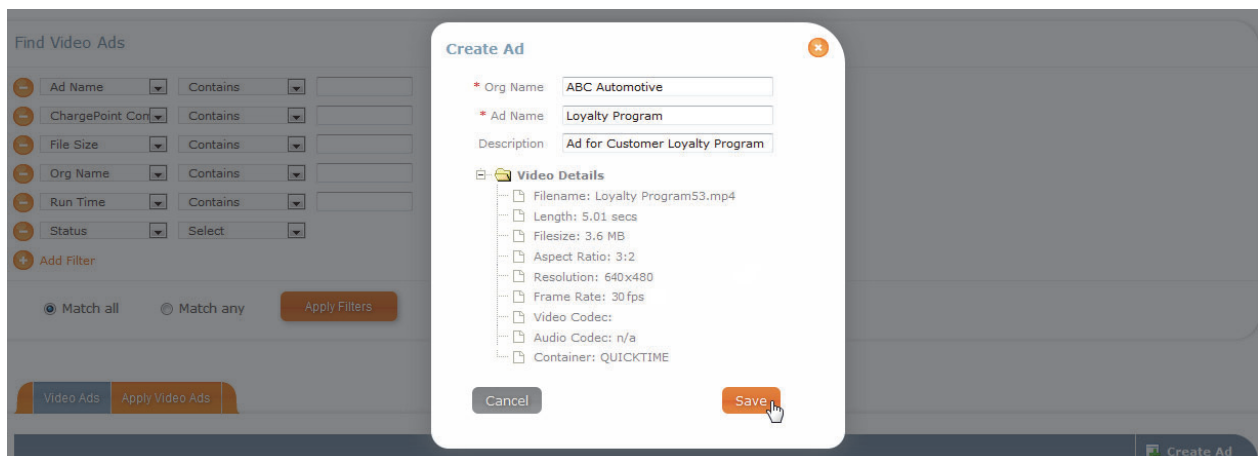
Find Video Ads

Ad Name | Contains
ChargePoint Con | Contains
File Size | Contains
Org Name | Contains
Run Time | Contains
Status | Select

Add Filter

Match all
Match any
Apply Filters

Video Ads
Apply Video Ads

Create Ad

Create Ad

* Org Name ABC Automotive
* Ad Name Loyalty Program
Description Ad for Customer Loyalty Program

Video Details
Filename: Loyalty Program53.mp4
Length: 5.01 secs
Filesize: 3.6 MB
Aspect Ratio: 3:2
Resolution: 640x480
Frame Rate: 30fps
Video Codec:
Audio Codec: n/a
Container: QUICKTIME

Cancel
Save